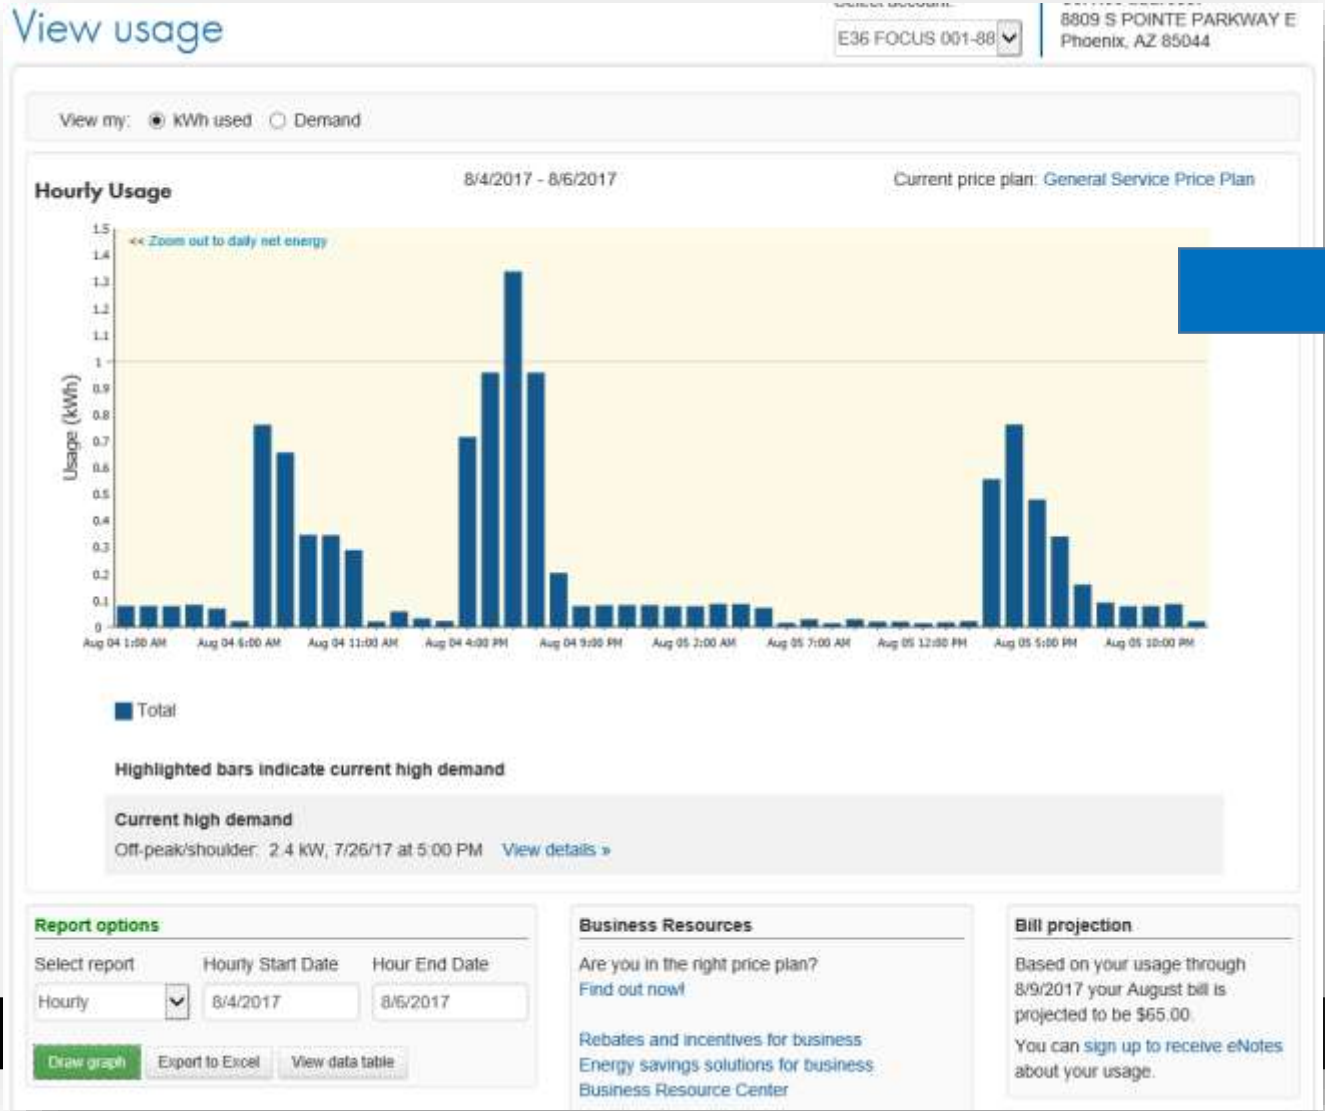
View usage

E36 FOCUS 001-88

8809 S POINTE PARKWAY E
Phoenix, AZ 85044

View my: KWh used Demand

Hourly Usage

8/4/2017 - 8/6/2017

Current price plan: General Service Price Plan

<< Zoom out to daily net energy

Usage (kWh)

1.5
1.4
1.3
1.2
1.1
1
0.9
0.8
0.7
0.6
0.5
0.4
0.3
0.2
0.1
0

Aug 04 1:00 AM
Aug 04 6:00 AM
Aug 04 11:00 AM
Aug 04 4:00 PM
Aug 04 9:00 PM
Aug 05 2:00 AM
Aug 05 7:00 AM
Aug 05 12:00 PM
Aug 05 5:00 PM
Aug 05 10:00 PM

Total

Highlighted bars indicate current high demand

Current high demand
Off-peak/shoulder: 2.4 kW, 7/26/17 at 5:00 PM View details »

Report options
Select report
Hourly
Hourly Start Date
8/4/2017
Hour End Date
8/6/2017
Draw graph
Export to Excel
View data table

Business Resources
Are you in the right price plan?
Find out now!

Rebates and incentives for business
Energy savings solutions for business
Business Resource Center

Bill projection
Based on your usage through 8/9/2017 your August bill is projected to be $65.00.
You can sign up to receive eNotes about your usage.